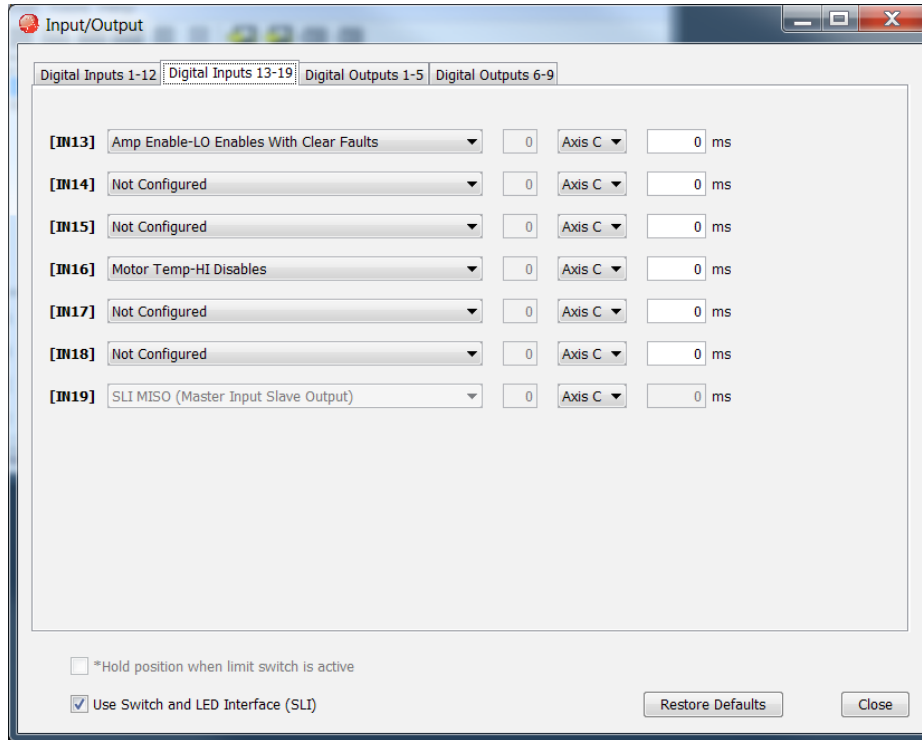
Input/Output

Digital Inputs 1-12 | Digital Inputs 13-19 | Digital Outputs 1-5 | Digital Outputs 6-9

| | | | | | |
|---|---|---|---|---|---|
| [IN13] | Amp Enable-LO Enables With Clear Faults | 0 | Axis C | 0 | ms |
| [IN14] | Not Configured | 0 | Axis C | 0 | ms |
| [IN15] | Not Configured | 0 | Axis C | 0 | ms |
| [IN16] | Motor Temp-HI Disables | 0 | Axis C | 0 | ms |
| [IN17] | Not Configured | 0 | Axis C | 0 | ms |
| [IN18] | Not Configured | 0 | Axis C | 0 | ms |
| [IN19] | SLI MISO (Master Input Slave Output) | 0 | Axis C | 0 | ms |

*Hold position when limit switch is active

Use Switch and LED Interface (SLI)

Restore Defaults

Close